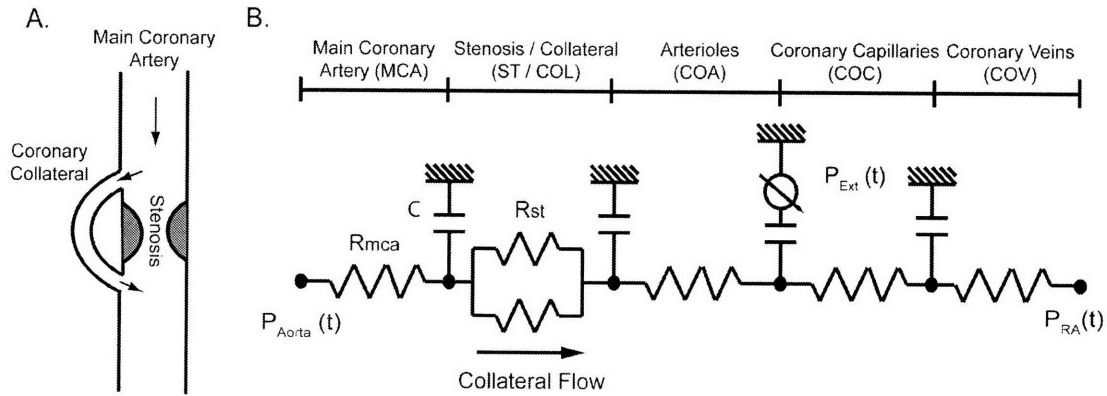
A.

Main Coronary Artery

Coronary Collateral

Stenosis

B.

Main Coronary Artery (MCA)

Stenosis / Collateral (ST / COL)

Arterioles (COA)

Coronary Capillaries (COC)

Coronary Veins (COV)

C

Rmca

Rst

$P_{Ext}$ (t)

$P_{Aorta}$ (t)

$P_{RA}$(t)

Collateral Flow